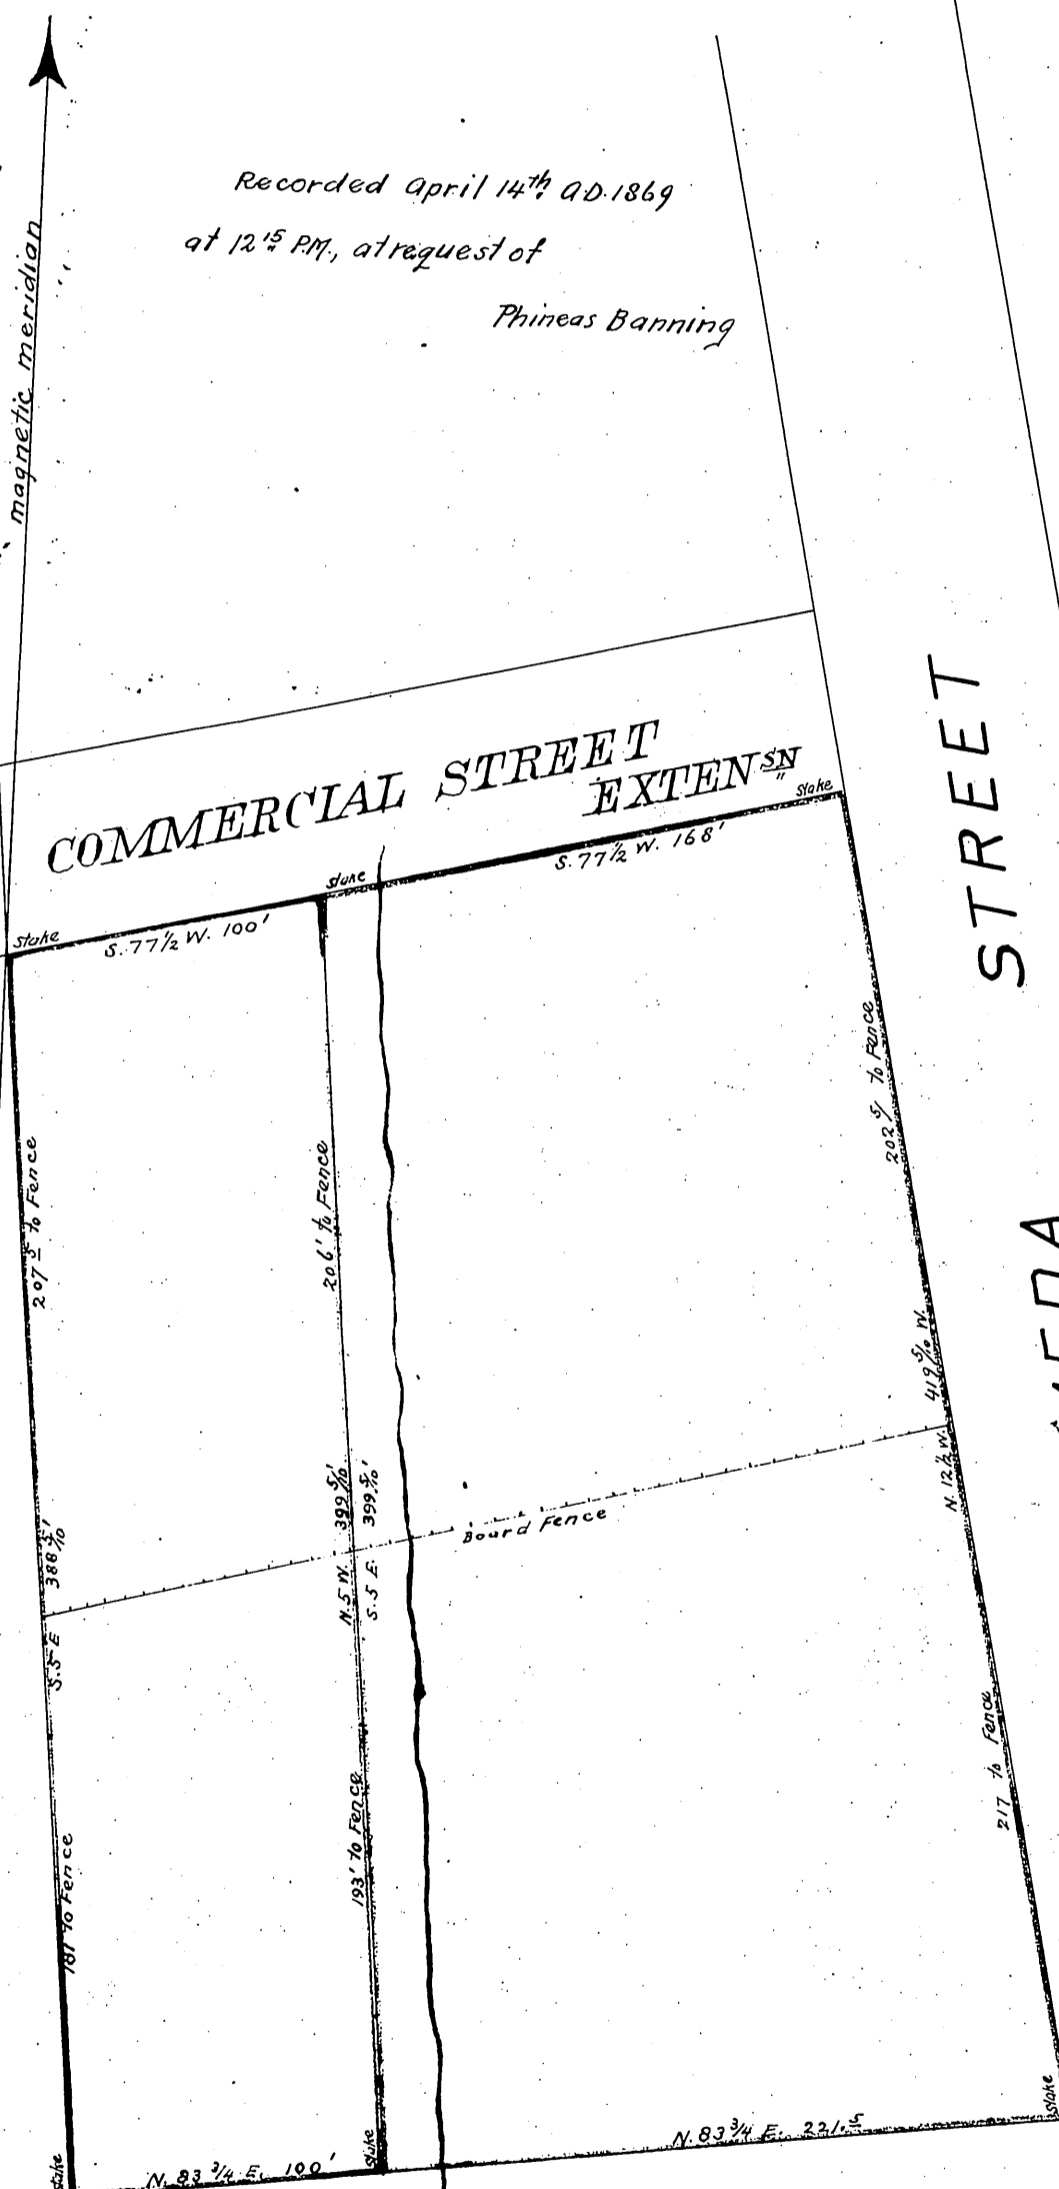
magnetic meridian

Recorded April 14th AD 1869 at $12^{15}$ P.M., at request of Phineas Banning

COMMERCIAL STREET EXTEN$^{SN}$

STREET

Stake

S. 77½ W. 168'

Stake

S. 77½ W. 100'

Stake

207 $\frac{5}{10}$' to Fence

206' to Fence

202 $\frac{5}{10}$' to Fence

388 $\frac{5}{10}$'

S. 5 E

N. 5 W. 399 $\frac{5}{10}$'

S. 5 E. 399 $\frac{5}{10}$'

Board Fence

N. 12¼ W. 419 $\frac{5}{10}$' W.

181' to Fence

193' to Fence

217' to Fence

Stake

N. 83¾ E. 100'

Stake

N. 83¾ E. 221.5

Stake